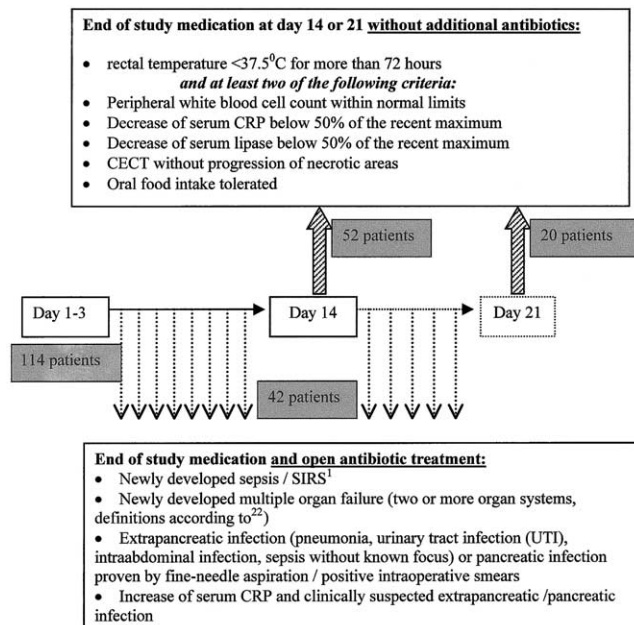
End of study medication at day 14 or 21 without additional antibiotics:

- rectal temperature <37.5$^0$C for more than 72 hours
*and at least two of the following criteria:*
- Peripheral white blood cell count within normal limits
- Decrease of serum CRP below 50% of the recent maximum
- Decrease of serum lipase below 50% of the recent maximum
- CECT without progression of necrotic areas
- Oral food intake tolerated

52 patients

20 patients

Day 1-3

Day 14

Day 21

114 patients

42 patients

End of study medication and open antibiotic treatment:
- Newly developed sepsis / SIRS$^1$
- Newly developed multiple organ failure (two or more organ systems, definitions according to$^{22}$)
- Extrapancreatic infection (pneumonia, urinary tract infection (UTI), intraabdominal infection, sepsis without known focus) or pancreatic infection proven by fine-needle aspiration / positive intraoperative smears
- Increase of serum CRP and clinically suspected extrapancreatic /pancreatic infection